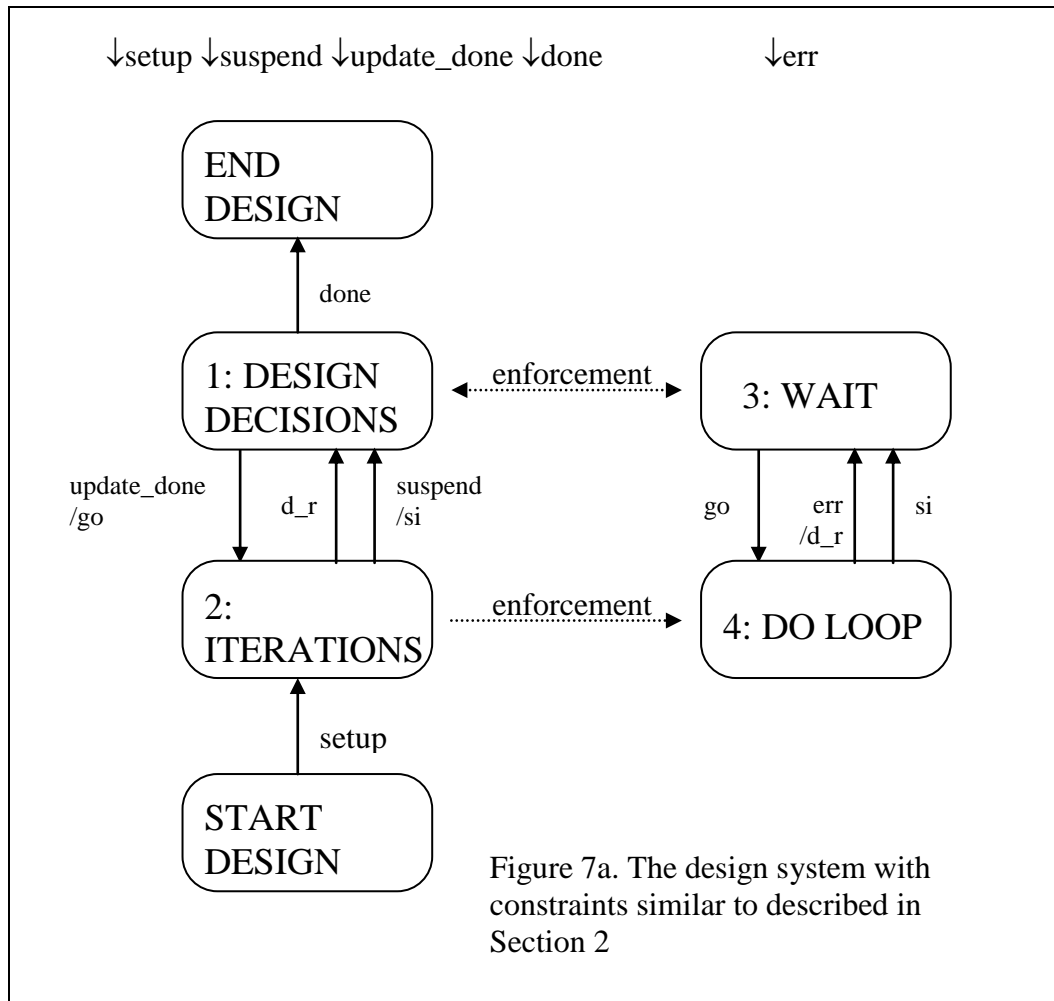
↓setup ↓suspend ↓update_done ↓done ↓err

END DESIGN

done

1: DESIGN DECISIONS

enforcement

3: WAIT

update_done /go

d_r

suspend /si

go

err /d_r

si

2: ITERATIONS

enforcement

4: DO LOOP

setup

START DESIGN

Figure 7a. The design system with constraints similar to described in Section 2